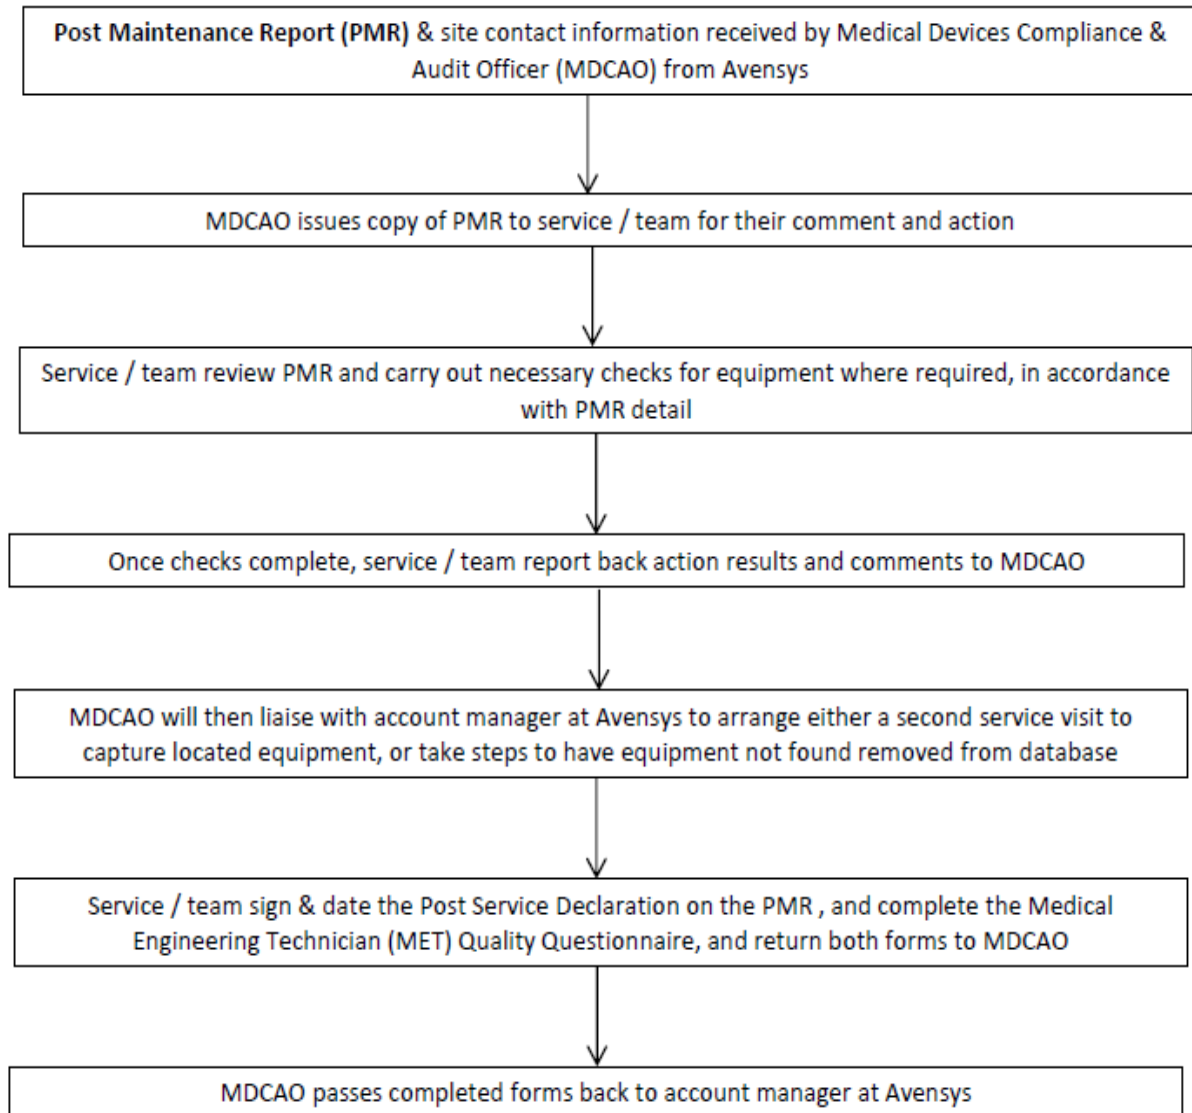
Post Maintenance Report (PMR) & site contact information received by Medical Devices Compliance & Audit Officer (MDCAO) from Avensys

MDCAO issues copy of PMR to service / team for their comment and action

Service / team review PMR and carry out necessary checks for equipment where required, in accordance with PMR detail

Once checks complete, service / team report back action results and comments to MDCAO

MDCAO will then liaise with account manager at Avensys to arrange either a second service visit to capture located equipment, or take steps to have equipment not found removed from database

Service / team sign & date the Post Service Declaration on the PMR , and complete the Medical Engineering Technician (MET) Quality Questionnaire, and return both forms to MDCAO

MDCAO passes completed forms back to account manager at Avensys